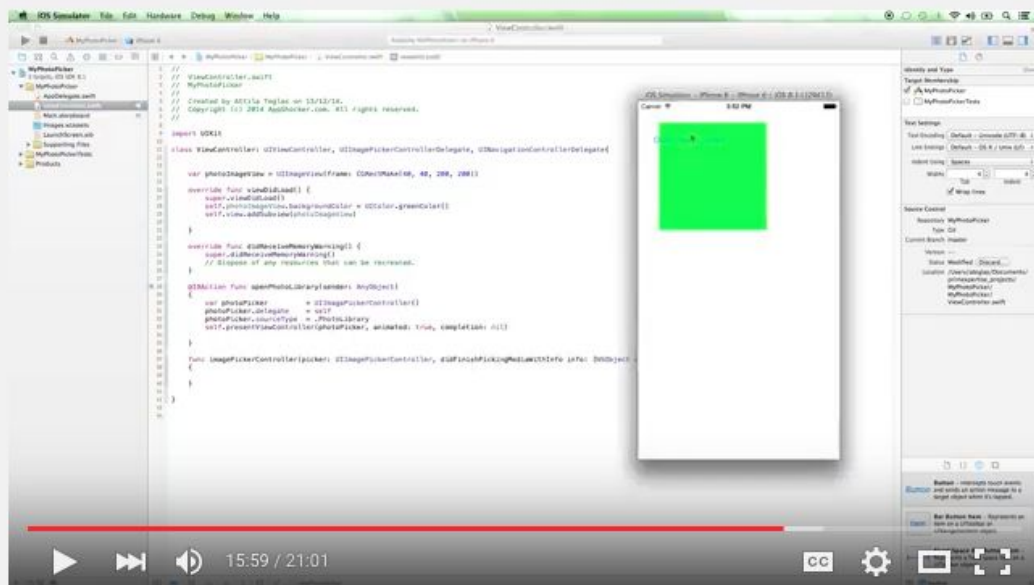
iOS Simulator File Edit Hardware Debug Window Help

ViewController.swift

MyPhotoPicker

AppDelegate.swift
ViewController.swift
Main.storyboard
Images.xcassets
LaunchScreen.xib
Supporting Files
MyPhotoPickerTests
Products

//
// ViewController.swift
// MyPhotoPicker
//
// Created by Attila Toglas on 13/12/14.
// Copyright (c) 2014 AppShocker.com. All rights reserved.
//

import UIKit

class ViewController: UIViewController, UIImagePickerControllerDelegate, UINavigationControllerDelegate{

var photoImageView = UIImageView(frame: CGRectMake(40, 40, 200, 200))

override func viewDidLoad() {
super.viewDidLoad()
self.photoImageView.backgroundColor = UIColor.greenColor()
self.view.addSubview(photoImageView)

}

override func didReceiveMemoryWarning() {
super.didReceiveMemoryWarning()
// Dispose of any resources that can be recreated.
}

@IBAction func openPhotoLibrary(sender: AnyObject){

var photoPicker = UIImagePickerController()
photoPicker.delegate = self
photoPicker.sourceType = .PhotoLibrary
self.presentViewController(photoPicker, animated: true, completion: nil)

}

func imagePickerController(picker: UIImagePickerController, didFinishPickingMediaWithInfo info: [NSObject :
{

}

}

iOS Simulator - iPhone 6 - iPhone 6 / iOS 8.1 (12B411)
Carrier
3:52 PM

Identity and Type
Target Membership
MyPhotoPicker
MyPhotoPickerTests
Text Settings
Text Encoding Default - Unicode (UTF-8)
Line Endings Default - OS X / Unix (LF)
Indent Using Spaces
Widths
Tab Indent
Wrap lines
Source Control
Repository MyPhotoPicker
Type Git
Current Branch master
Version
Status Modified Discard...
Location /Users/abglas/Documents/...MyPhotoPicker/MyPhotoPicker/ViewController.swift

Button - Intercepts touch events and sends an action message to a target object when it's tapped.
Bar Button Item - Represents an item on a UIToolbar or UINavigationItem object.

15:59 / 21:01
CC